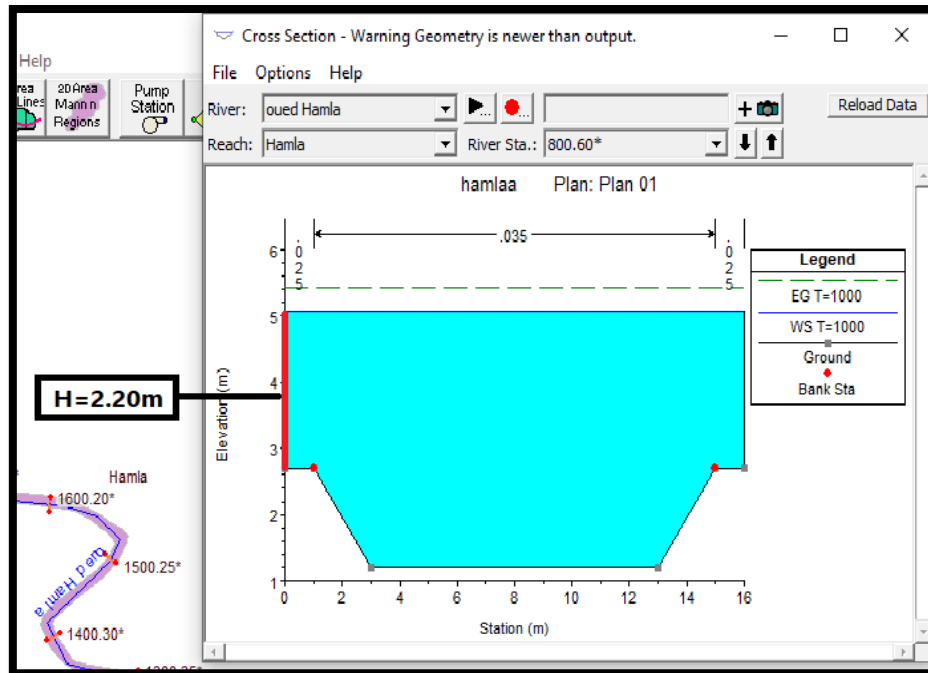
Help

rea Lines

2D Area Mann n Regions

Pump Station

Cross Section - Warning Geometry is newer than output.

File Options Help

River: oued Hamla

Reach: Hamla

River Sta.: 800.60*

Reload Data

hamlaa Plan: Plan 01

.035

0
2
5

0
2
5

Legend

EG T=1000

WS T=1000

Ground

Bank Sta

H=2.20m

Elevation (m)

6
5
4
3
2
1

0 2 4 6 8 10 12 14 16

Station (m)

Hamla

1600.20*

1500.25*

oued Hamla

1400.30*

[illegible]